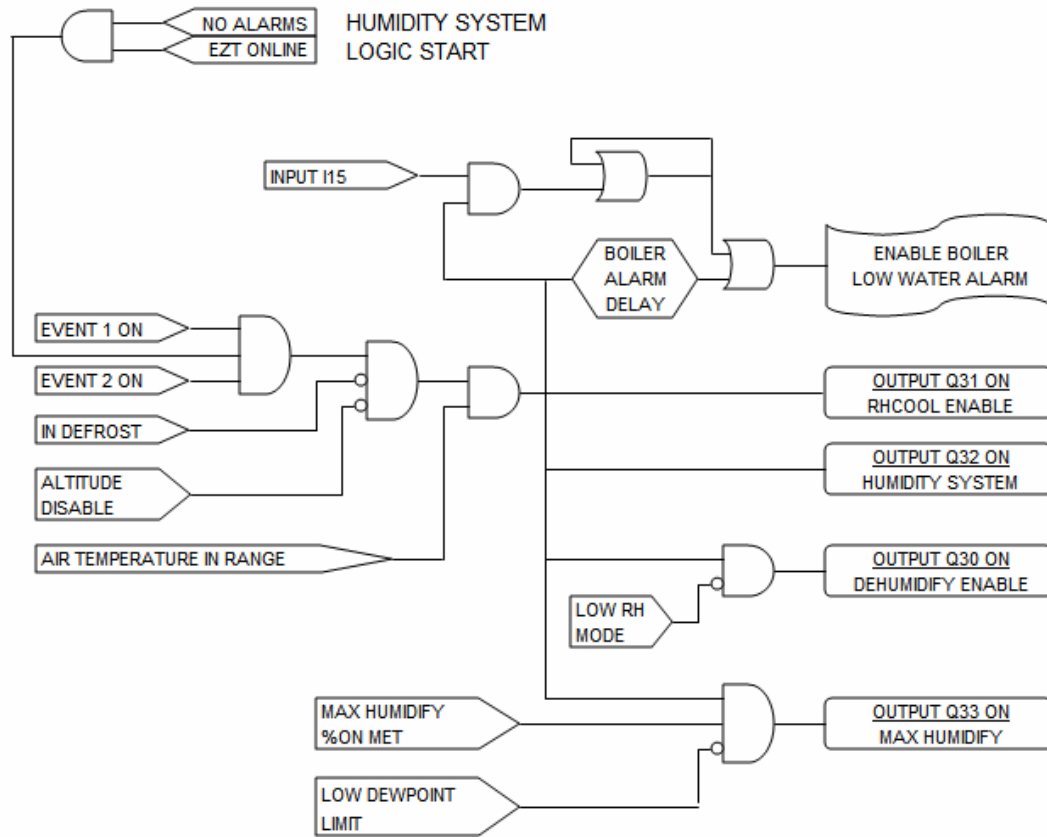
NO ALARMS
EZT ONLINE
HUMIDITY SYSTEM
LOGIC START

INPUT I15

BOILER
ALARM
DELAY

ENABLE BOILER
LOW WATER ALARM

EVENT 1 ON
EVENT 2 ON
IN DEFROST
ALTITUDE
DISABLE
AIR TEMPERATURE IN RANGE

OUTPUT Q31 ON
RHCOOL ENABLE

OUTPUT Q32 ON
HUMIDITY SYSTEM

LOW RH
MODE

OUTPUT Q30 ON
DEHUMIDIFY ENABLE

MAX HUMIDIFY
%ON MET

LOW DEWPOINT
LIMIT

OUTPUT Q33 ON
MAX HUMIDIFY